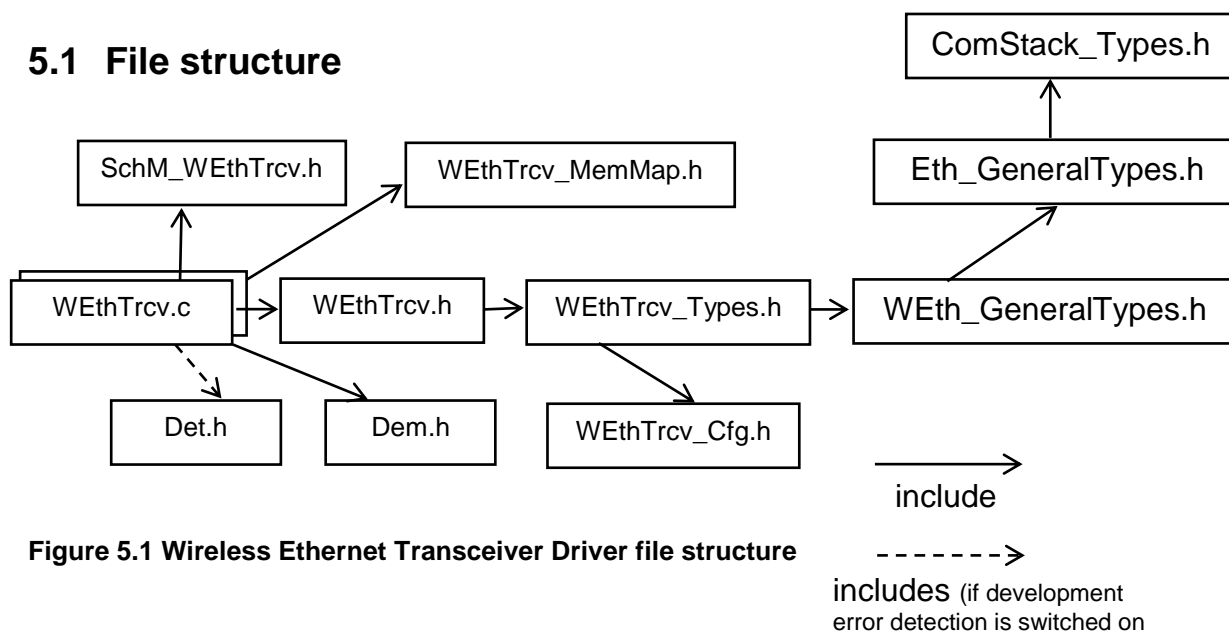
5.1 File structure

ComStack_Types.h

SchM_WEthTrcv.h

WEthTrcv_MemMap.h

Eth_GeneralTypes.h

WEthTrcv.c

WEthTrcv.h

WEthTrcv_Types.h

WEth_GeneralTypes.h

Det.h

Dem.h

WEthTrcv_Cfg.h

include

Figure 5.1 Wireless Ethernet Transceiver Driver file structure

includes (if development error detection is switched on